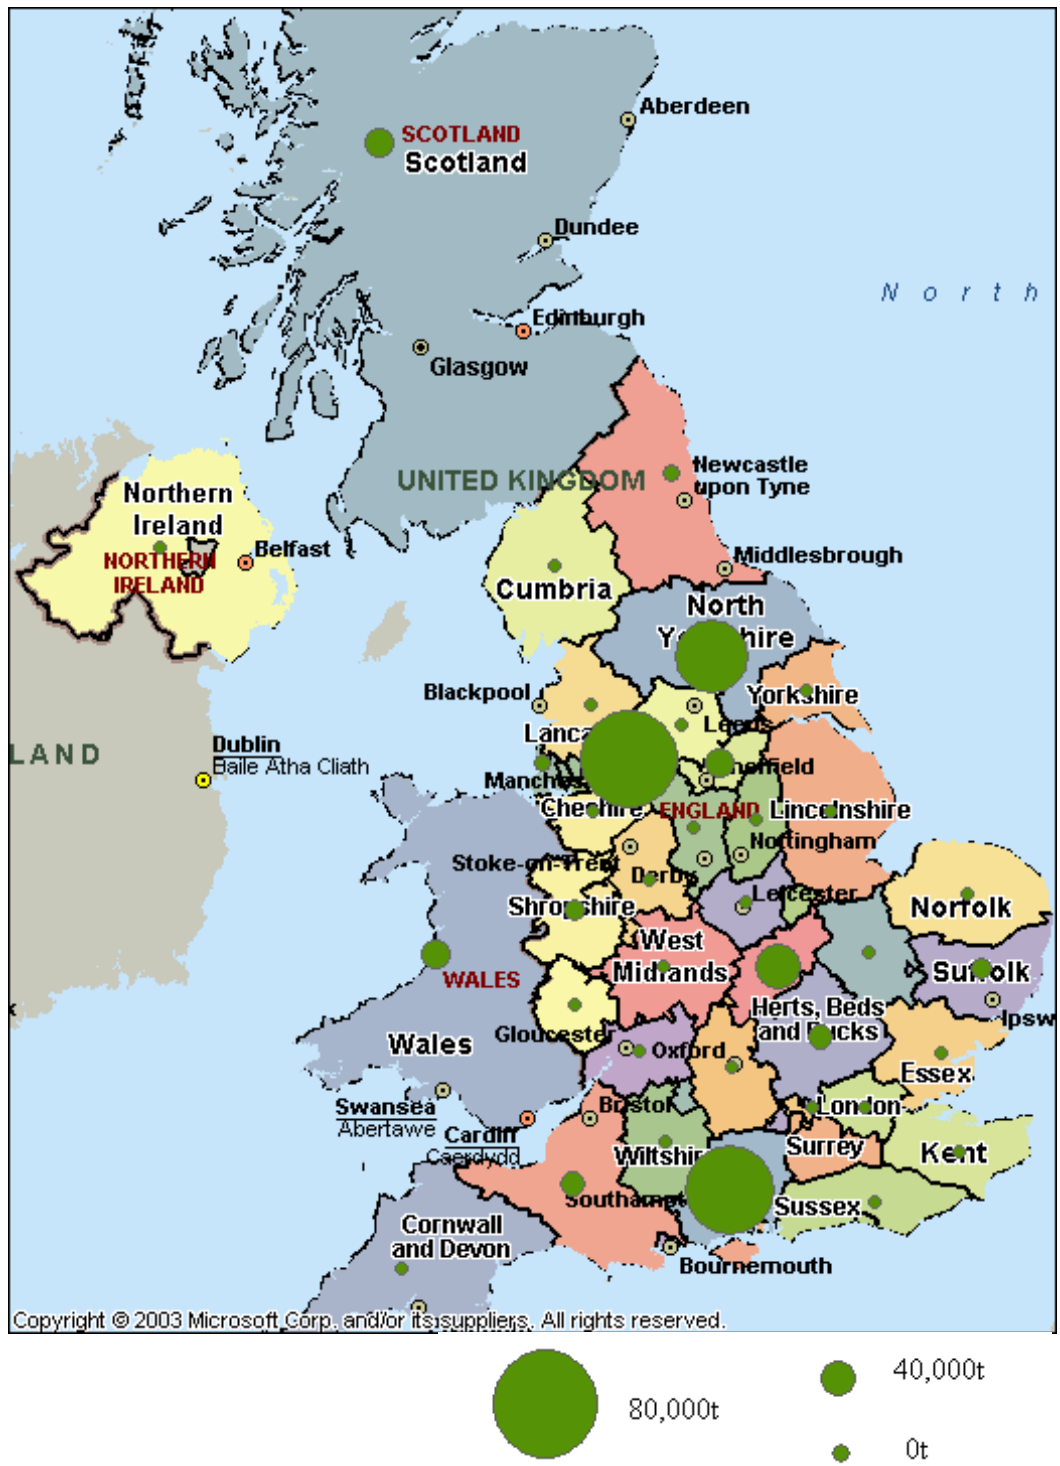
Aberdeen
SCOTLAND
Scotland
Dundee
North
Edinburgh
Glasgow
UNITED KINGDOM
Newcastle upon Tyne
Northern Ireland
NORTHERN IRELAND
Belfast
Middlesbrough
Cumbria
North Y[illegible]hire
Yorkshire
Blackpool
Lanca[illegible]
Leeds
LAND
Dublin
Baile Atha Cliath
Manches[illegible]
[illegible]effield
Cheshire
ENGLAND
Lincolnshire
Nottingham
Stoke-on-Trent
Derby
Leicester
Norfolk
Shropshire
West Midlands
Su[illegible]olk
WALES
Herts, Beds and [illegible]ucks
Ipsw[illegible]
Glouceste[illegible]
Wales
Oxford
Essex
Swansea
Abertawe
Cardiff
Caerdydd
Bristol
London
Wiltshi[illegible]
Surrey
Kent
Southa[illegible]
Sussex
Cornwall and Devon
Bournemouth
Copyright © 2003 Microsoft Corp. and/or its suppliers. All rights reserved.
80,000t
40,000t
0t